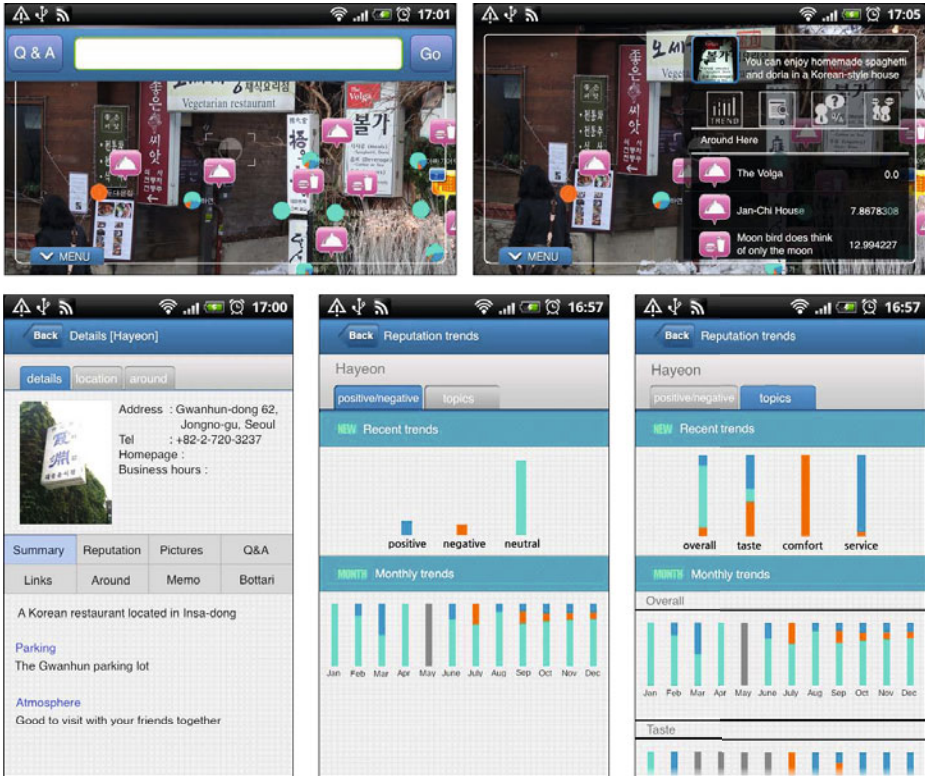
17:01

Q & A

Go

Vegetarian restaurant

불가

MENU

17:05

You can enjoy homemade spaghetti and doria in a Korean-style house

TREND

Around Here

The Volga 0.0

Jan-Chi House 7.8678308

Moon bird does think of only the moon 12.994227

MENU

17:00

Back Details [Hayeon]

details location around

Address : Gwanhun-dong 62, Jongno-gu, Seoul
Tel : +82-2-720-3237
Homepage :
Business hours :

| Summary | Reputation | Pictures | Q&A |
|---|---|---|---|
| Links | Around | Memo | Bottari |

A Korean restaurant located in Insa-dong

Parking
The Gwanhun parking lot

Atmosphere
Good to visit with your friends together

16:57

Back Reputation trends

Hayeon

positive/negative topics

NEW Recent trends

positive negative neutral

MONTH Monthly trends

Jan Feb Mar Apr May June July Aug Sep Oct Nov Dec

16:57

Back Reputation trends

Hayeon

positive/negative topics

NEW Recent trends

overall taste comfort service

MONTH Monthly trends

Overall

Jan Feb Mar Apr May June July Aug Sep Oct Nov Dec

Taste